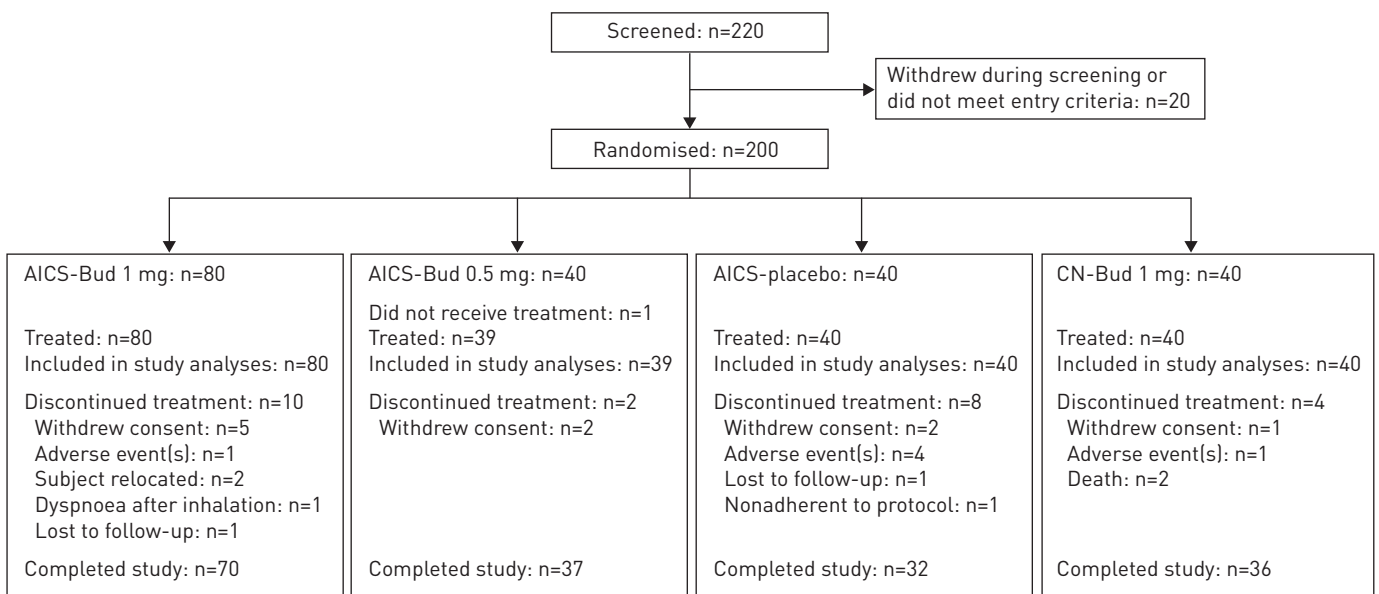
Screened: n=220

Withdrew during screening or did not meet entry criteria: n=20

Randomised: n=200

AICS-Bud 1 mg: n=80

Treated: n=80
Included in study analyses: n=80

Discontinued treatment: n=10
Withdrew consent: n=5
Adverse event(s): n=1
Subject relocated: n=2
Dyspnoea after inhalation: n=1
Lost to follow-up: n=1

Completed study: n=70

AICS-Bud 0.5 mg: n=40

Did not receive treatment: n=1
Treated: n=39
Included in study analyses: n=39

Discontinued treatment: n=2
Withdrew consent: n=2

Completed study: n=37

AICS-placebo: n=40

Treated: n=40
Included in study analyses: n=40

Discontinued treatment: n=8
Withdrew consent: n=2
Adverse event(s): n=4
Lost to follow-up: n=1
Nonadherent to protocol: n=1

Completed study: n=32

CN-Bud 1 mg: n=40

Treated: n=40
Included in study analyses: n=40

Discontinued treatment: n=4
Withdrew consent: n=1
Adverse event(s): n=1
Death: n=2

Completed study: n=36